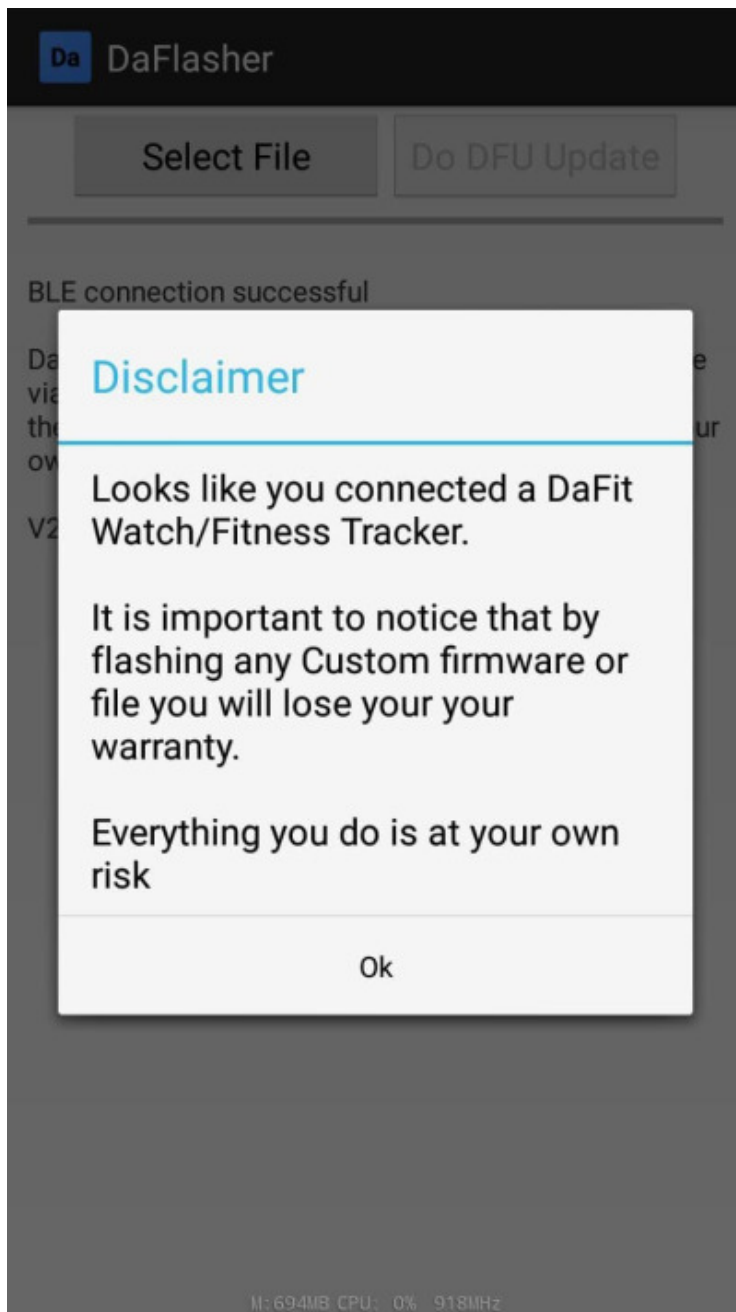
Da DaFlasher

Select File

Do DFU Update

BLE connection successful

Da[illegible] e
via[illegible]
the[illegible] ur
ow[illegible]

V2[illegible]

Disclaimer

Looks like you connected a DaFit Watch/Fitness Tracker.

It is important to notice that by flashing any Custom firmware or file you will lose your your warranty.

Everything you do is at your own risk

Ok

M:694MB CPU: 0% 918MHz